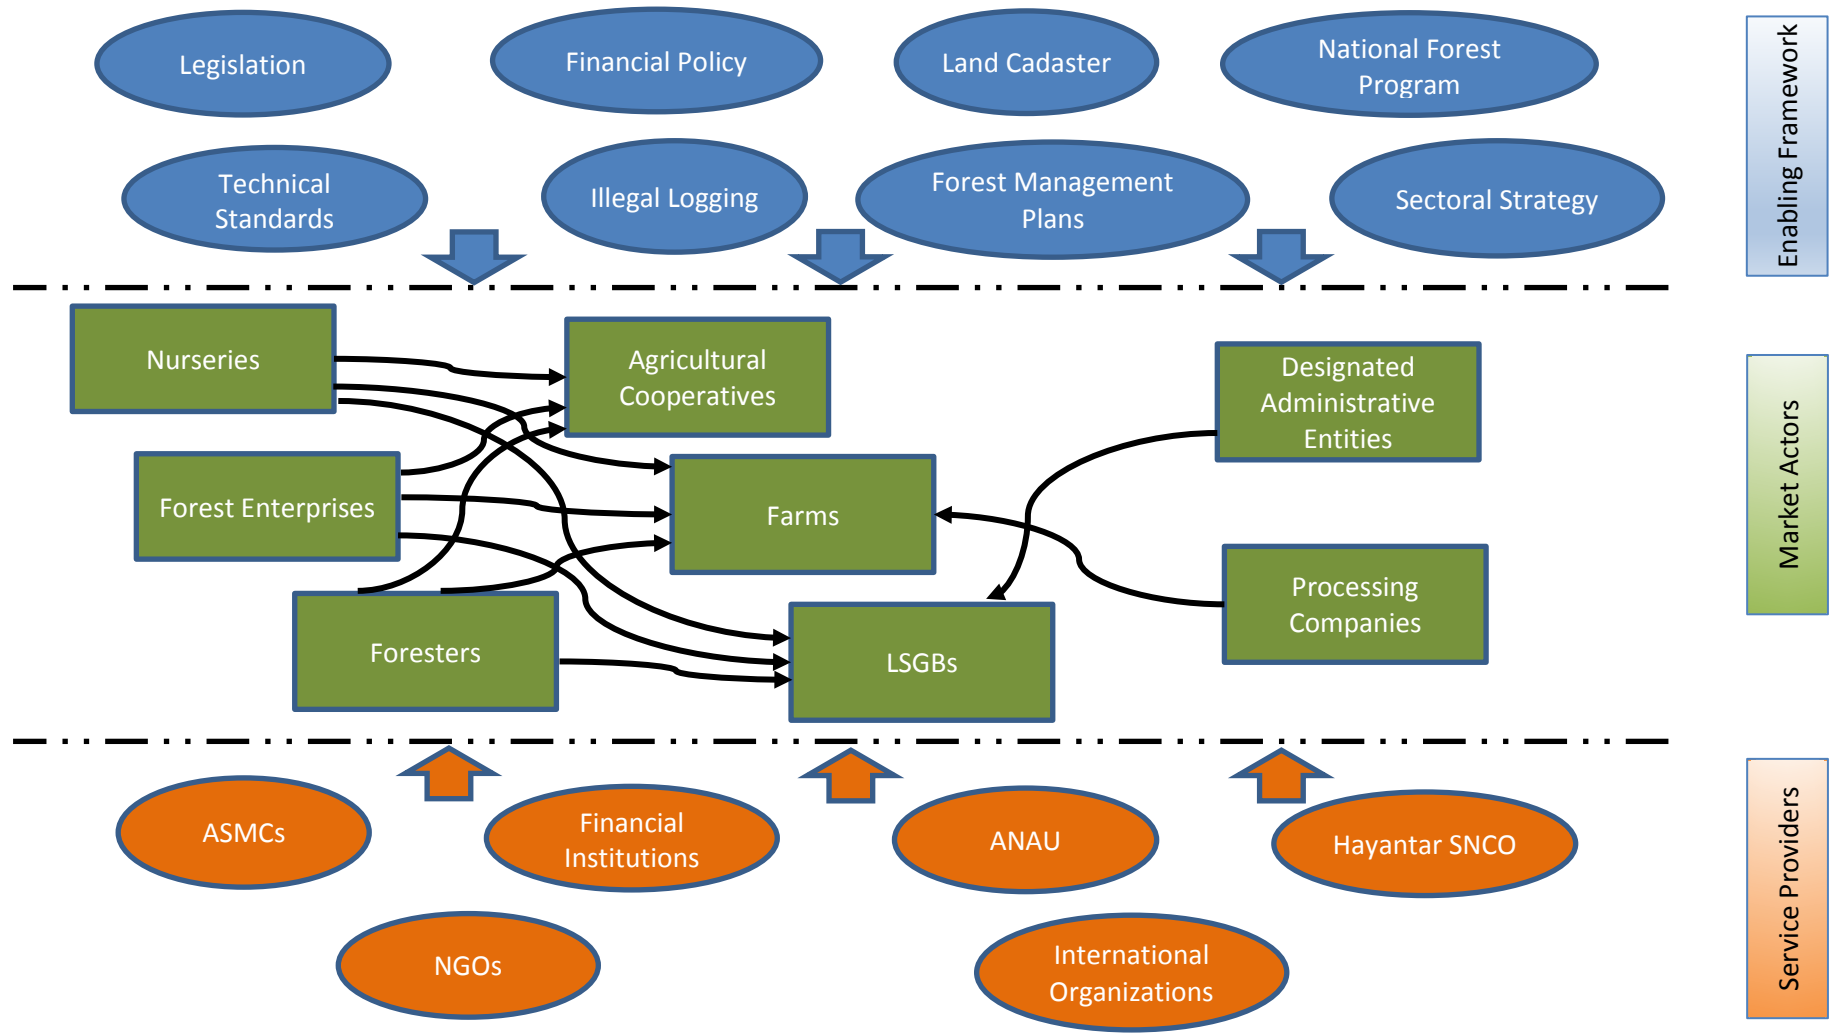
Legislation

Financial Policy

Land Cadaster

National Forest Program

Enabling Framework

Technical Standards

Illegal Logging

Forest Management Plans

Sectoral Strategy

Nurseries

Agricultural Cooperatives

Designated Administrative Entities

Market Actors

Forest Enterprises

Farms

Processing Companies

Foresters

LSGBs

ASMCs

Financial Institutions

ANAU

Hayantar SNCO

Service Providers

NGOs

International Organizations